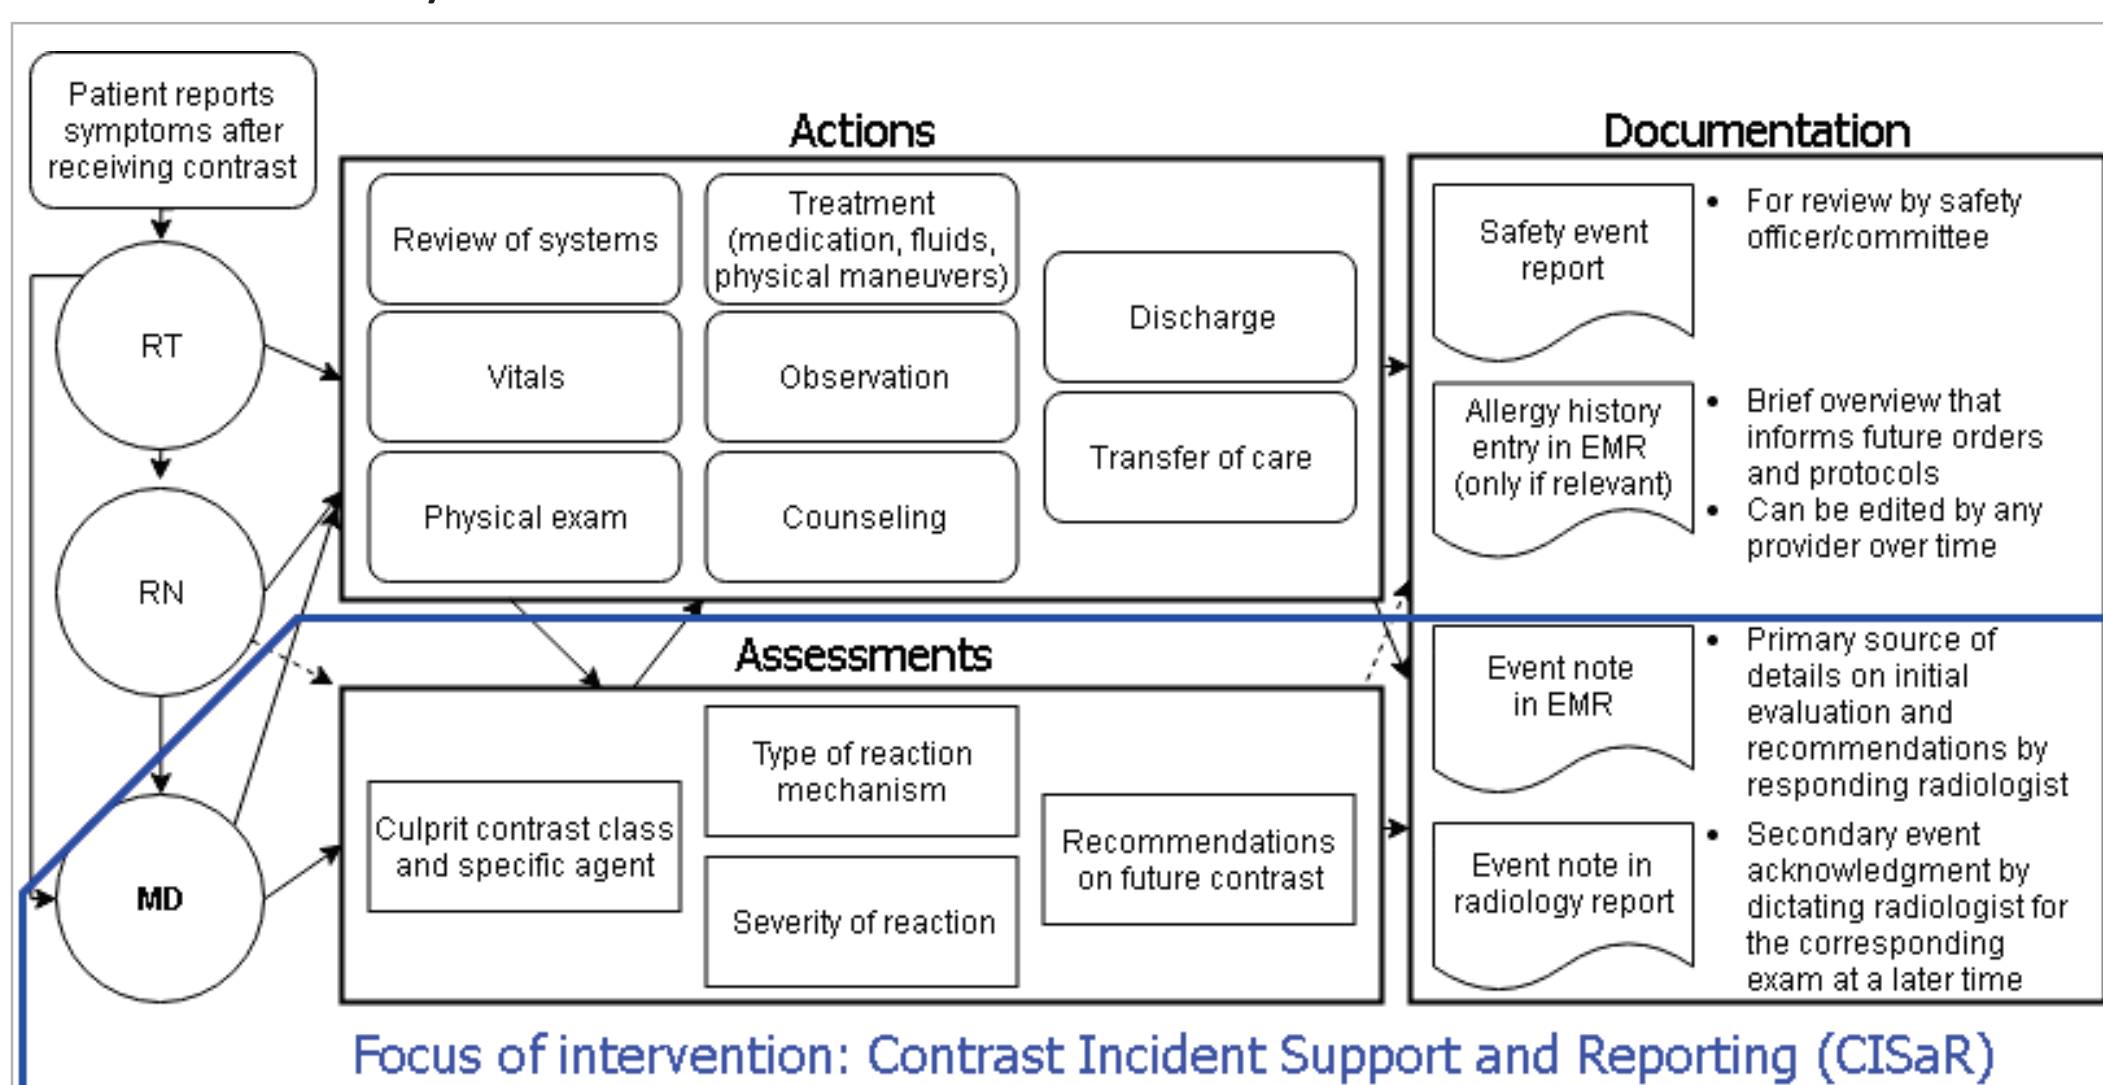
Patient reports symptoms after receiving contrast

RT

RN

MD

Actions

Review of systems

Treatment (medication, fluids, physical maneuvers)

Vitals

Observation

Physical exam

Counseling

Discharge

Transfer of care

Assessments

Culprit contrast class and specific agent

Type of reaction mechanism

Severity of reaction

Recommendations on future contrast

Documentation

Safety event report

• For review by safety officer/committee

Allergy history entry in EMR (only if relevant)

• Brief overview that informs future orders and protocols
• Can be edited by any provider over time

Event note in EMR

• Primary source of details on initial evaluation and recommendations by responding radiologist

Event note in radiology report

• Secondary event acknowledgment by dictating radiologist for the corresponding exam at a later time

Focus of intervention: Contrast Incident Support and Reporting (CISaR)